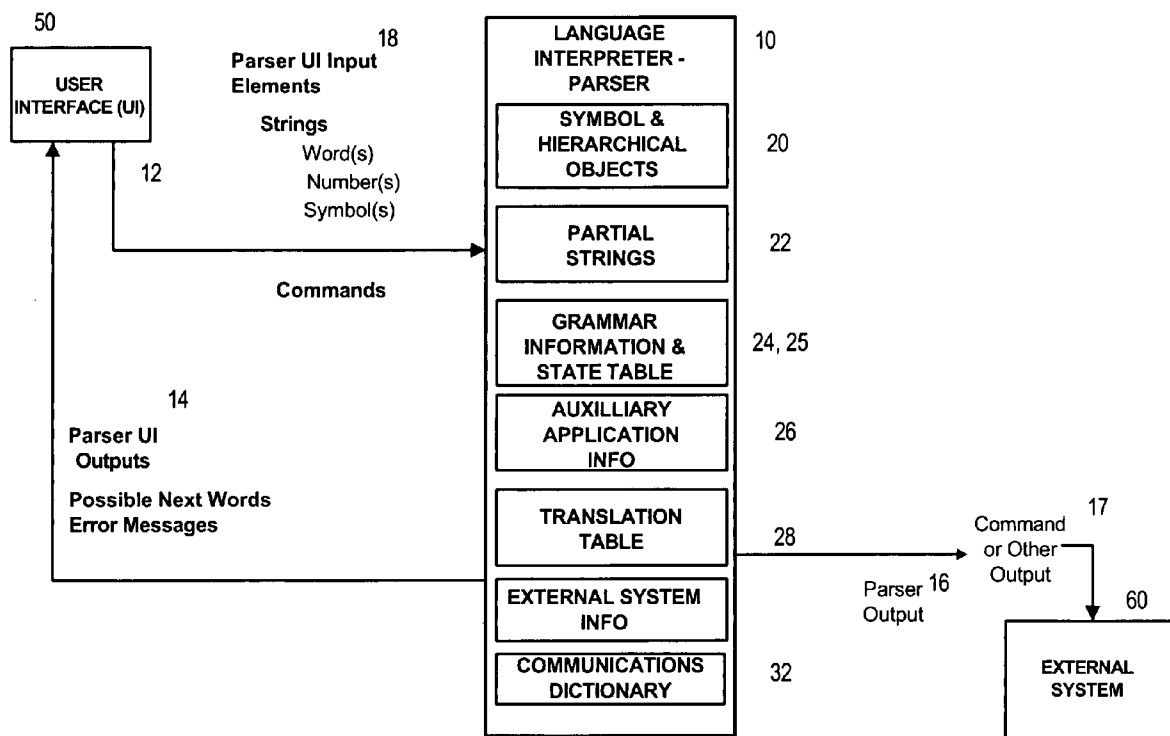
50

USER INTERFACE (UI)

12

18

Parser UI Input Elements

Strings
Word(s)
Number(s)
Symbol(s)

Commands

14

Parser UI Outputs

Possible Next Words
Error Messages

LANGUAGE INTERPRETER - PARSER

10

SYMBOL & HIERARCHICAL OBJECTS

20

PARTIAL STRINGS

22

GRAMMAR INFORMATION & STATE TABLE

24, 25

AUXILLIARY APPLICATION INFO

26

TRANSLATION TABLE

28

EXTERNAL SYSTEM INFO

COMMUNICATIONS DICTIONARY

32

Parser 16
Output

Command or Other Output

17

60

EXTERNAL SYSTEM